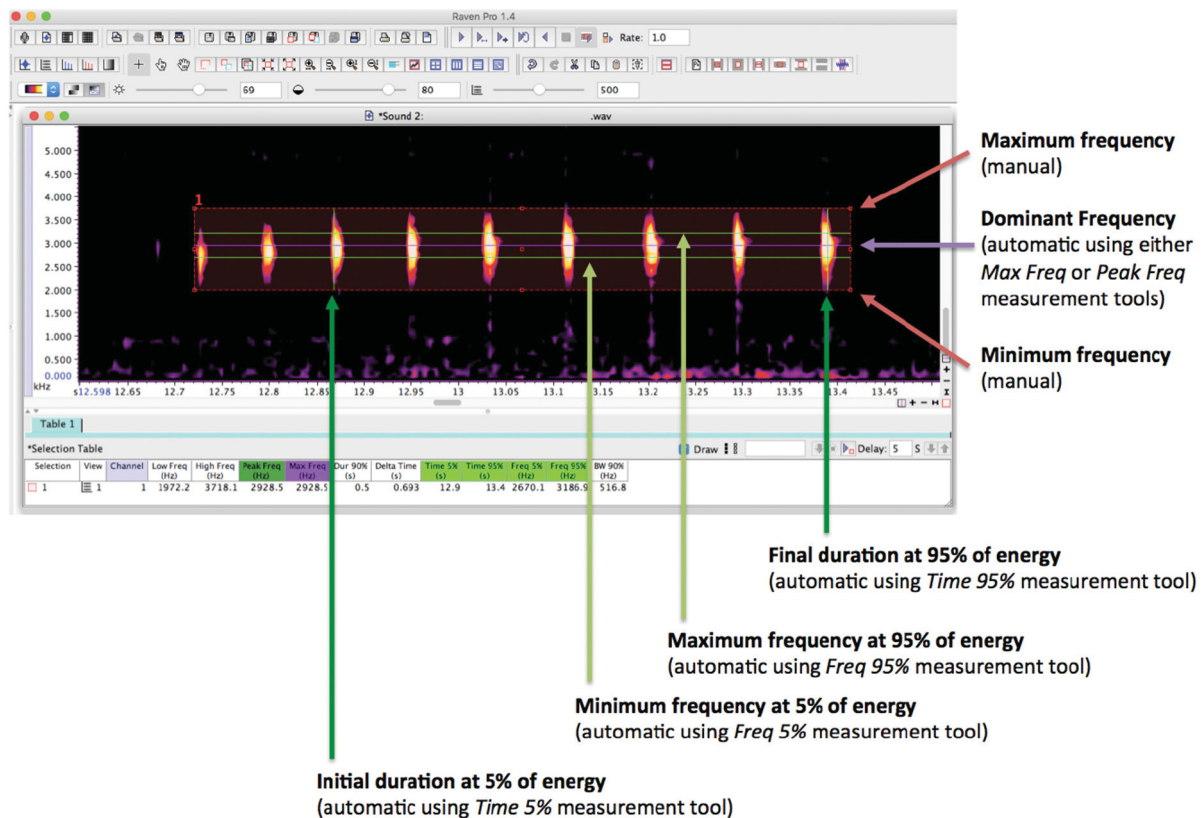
Raven Pro 1.4

Rate: 1.0

69 80 500

*Sound 2: .wav

5.000
4.500
4.000
3.500
3.000
2.500
2.000
1.500
1.000
0.500
0.000
kHz

1

s 12.598 12.65 12.7 12.75 12.8 12.85 12.9 12.95 13 13.05 13.1 13.15 13.2 13.25 13.3 13.35 13.4 13.45

Table 1

*Selection Table

Draw Delay: 5 S

| Selection | View | Channel | Low Freq (Hz) | High Freq (Hz) | Peak Freq (Hz) | Max Freq (Hz) | Dur 90% (s) | Delta Time (s) | Time 5% (s) | Time 95% (s) | Freq 5% (Hz) | Freq 95% (Hz) | BW 90% (Hz) |
|---|---|---|---|---|---|---|---|---|---|---|---|---|---|
| 1 | 1 | 1 | 1972.2 | 3718.1 | 2928.5 | 2928.5 | 0.5 | 0.693 | 12.9 | 13.4 | 2670.1 | 3186.9 | 516.8 |

Maximum frequency (manual)

Dominant Frequency (automatic using either *Max Freq* or *Peak Freq* measurement tools)

Minimum frequency (manual)

Final duration at 95% of energy (automatic using *Time 95%* measurement tool)

Maximum frequency at 95% of energy (automatic using *Freq 95%* measurement tool)

Minimum frequency at 5% of energy (automatic using *Freq 5%* measurement tool)

Initial duration at 5% of energy (automatic using *Time 5%* measurement tool)